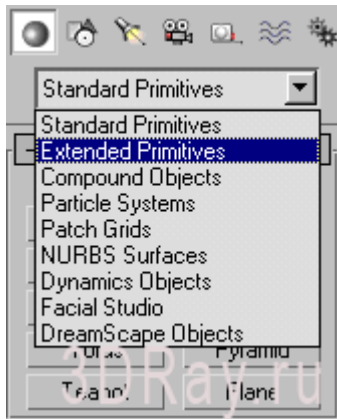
Standard Primitives

Standard Primitives
Extended Primitives
Compound Objects
Particle Systems
Patch Grids
NURBS Surfaces
Dynamics Objects
Facial Studio
DreamScape Objects

Torus
Pyramid
Teapot
Plane

3DRay.ru